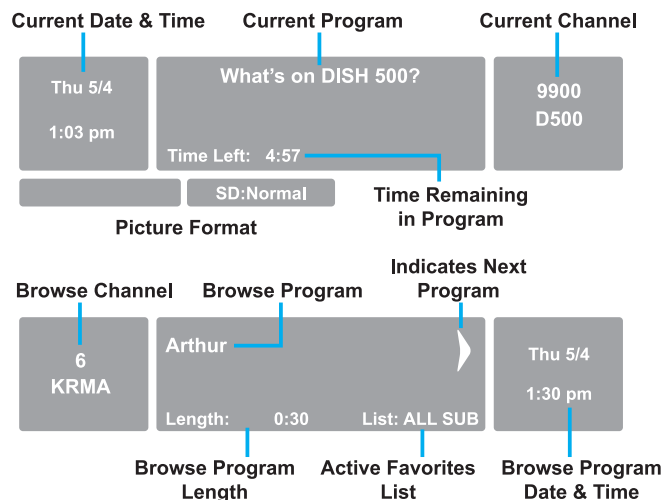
Current Date & Time

Current Program

Current Channel

Thu 5/4

1:03 pm

What's on DISH 500?

Time Left: 4:57

9900
D500

SD:Normal

Time Remaining in Program

Picture Format

Indicates Next Program

Browse Channel

Browse Program

6
KRMA

Arthur

Length: 0:30

List: ALL SUB

Thu 5/4

1:30 pm

Browse Program Length

Active Favorites List

Browse Program Date & Time